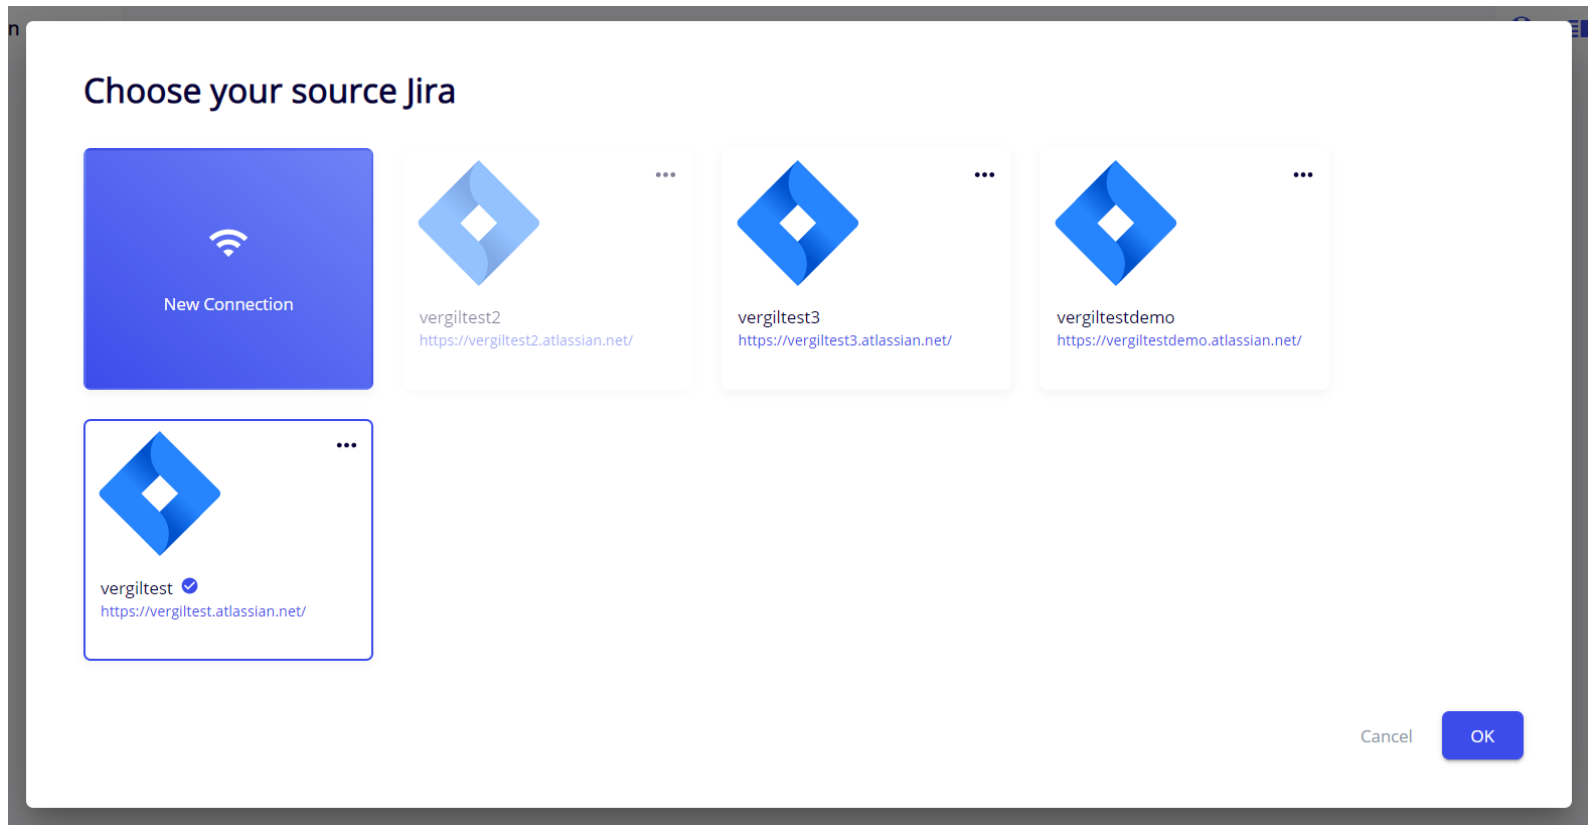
Choose your source Jira

New Connection

vergiltest2
https://vergiltest2.atlassian.net/

vergiltest3
https://vergiltest3.atlassian.net/

vergiltestdemo
https://vergiltestdemo.atlassian.net/

vergiltest
https://vergiltest.atlassian.net/

Cancel
OK